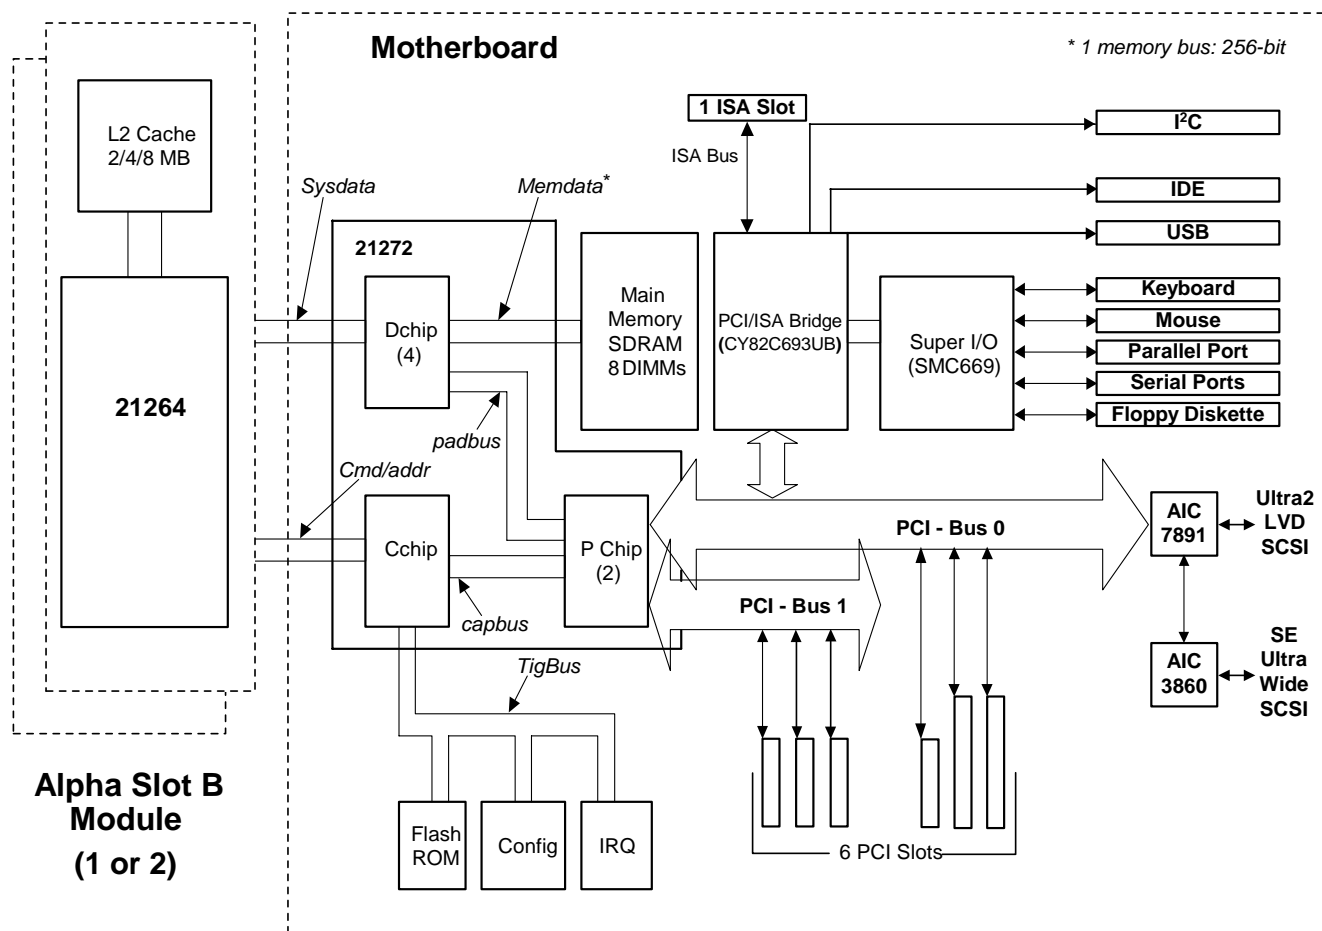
Motherboard

* 1 memory bus: 256-bit

L2 Cache
2/4/8 MB

21264

Alpha Slot B
Module
(1 or 2)

Sysdata

Memdata*

21272

Dchip
(4)

padbus

Cmd/addr

Cchip

capbus

P Chip
(2)

TigBus

Flash
ROM

Config

IRQ

Main
Memory
SDRAM
8 DIMMs

1 ISA Slot

ISA Bus

PCI/ISA Bridge
(CY82C693UB)

Super I/O
(SMC669)

I$^2$C

IDE

USB

Keyboard

Mouse

Parallel Port

Serial Ports

Floppy Diskette

PCI - Bus 0

PCI - Bus 1

6 PCI Slots

AIC
7891

Ultra2
LVD
SCSI

AIC
3860

SE
Ultra
Wide
SCSI